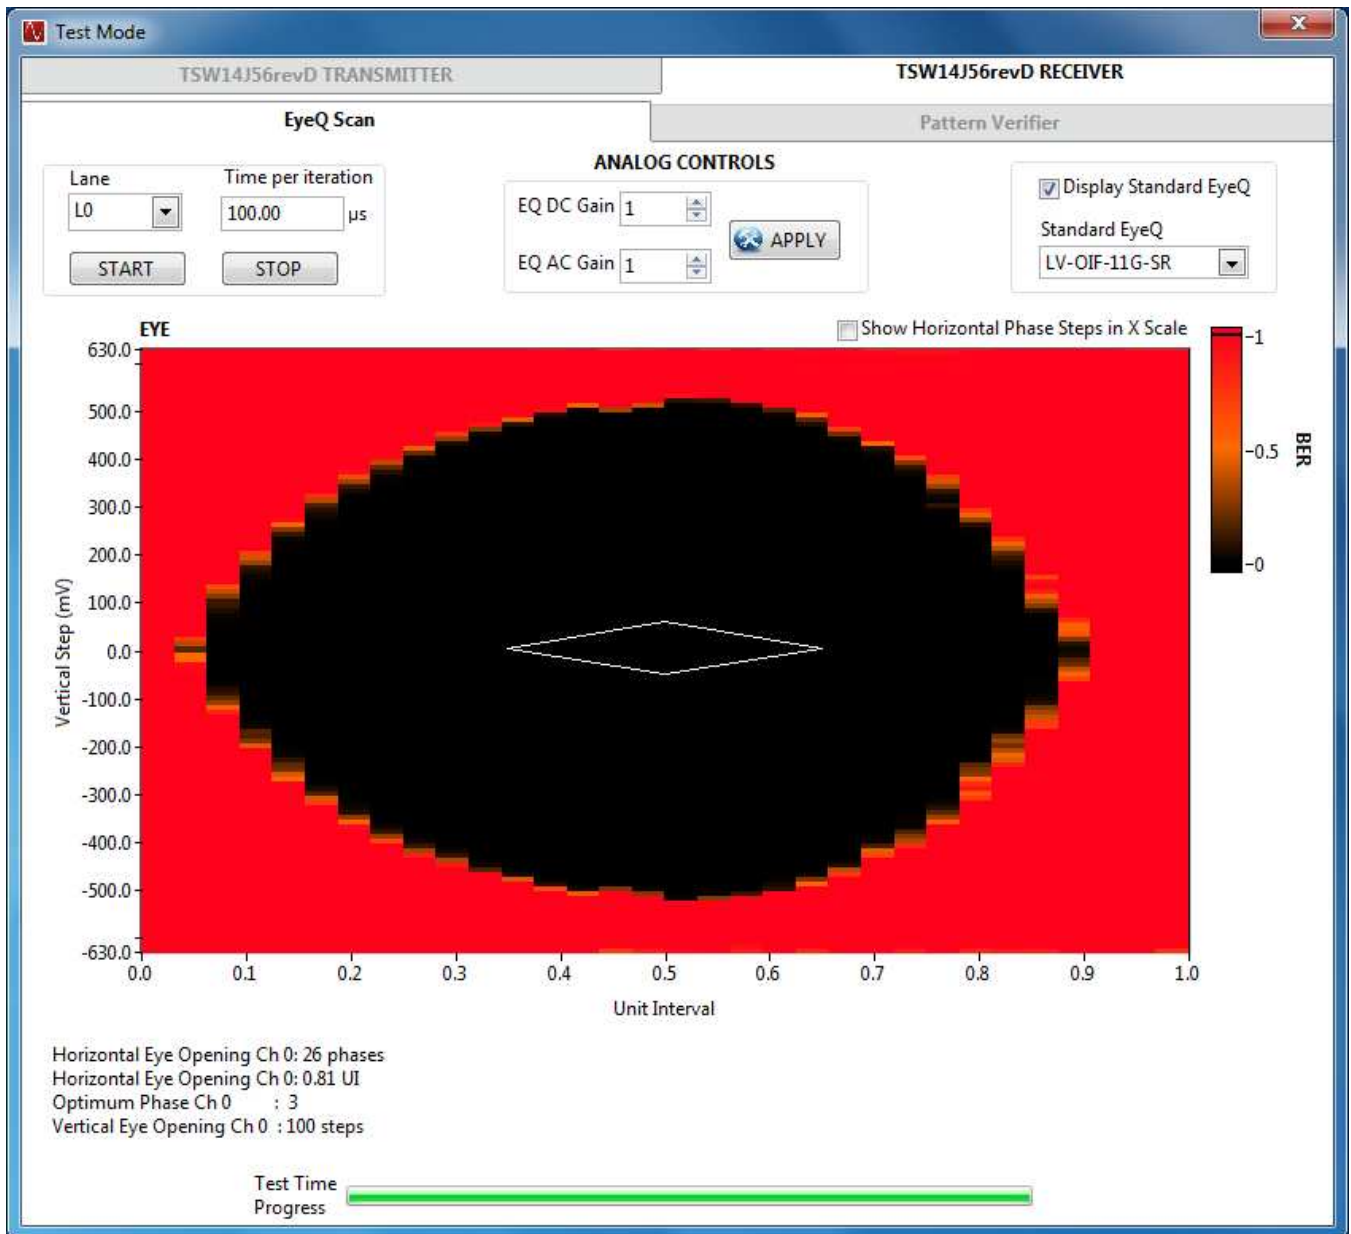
Test Mode

TSW14J56revD TRANSMITTER

TSW14J56revD RECEIVER

EyeQ Scan

Pattern Verifier

Lane
L0

Time per iteration
100.00 µs

START STOP

ANALOG CONTROLS

EQ DC Gain 1

EQ AC Gain 1

APPLY

Display Standard EyeQ

Standard EyeQ
LV-OIF-11G-SR

EYE

Show Horizontal Phase Steps in X Scale

630.0
500.0
400.0
300.0
200.0
100.0
0.0
-100.0
-200.0
-300.0
-400.0
-500.0
-630.0

Vertical Step (mV)

0.0 0.1 0.2 0.3 0.4 0.5 0.6 0.7 0.8 0.9 1.0

Unit Interval

-1
-0.5
-0

BER

Horizontal Eye Opening Ch 0: 26 phases
Horizontal Eye Opening Ch 0: 0.81 UI
Optimum Phase Ch 0 : 3
Vertical Eye Opening Ch 0 : 100 steps

Test Time Progress